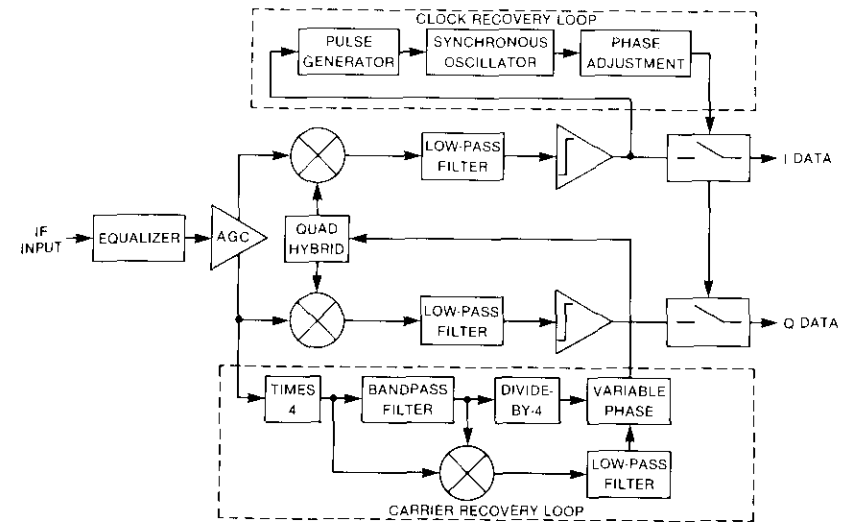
CLOCK RECOVERY LOOP

PULSE GENERATOR

SYNCHRONOUS OSCILLATOR

PHASE ADJUSTMENT

LOW-PASS FILTER

I DATA

IF INPUT

EQUALIZER

AGC

QUAD HYBRID

LOW-PASS FILTER

Q DATA

TIMES 4

BANDPASS FILTER

DIVIDE-BY-4

VARIABLE PHASE

LOW-PASS FILTER

CARRIER RECOVERY LOOP